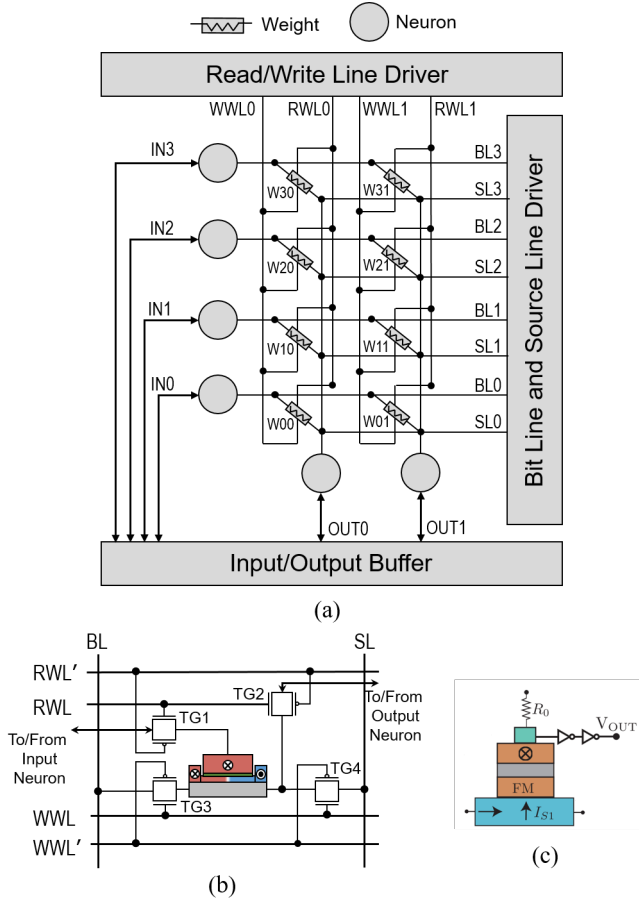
Weight Neuron

Read/Write Line Driver

WWL0 RWL0 WWL1 RWL1

IN3
W30 W31
BL3
SL3

IN2
W20 W21
BL2
SL2

IN1
W10 W11
BL1
SL1

IN0
W00 W01
BL0
SL0

Bit Line and Source Line Driver

OUT0 OUT1

Input/Output Buffer

(a)

BL SL
RWL′
RWL
TG2
To/From Output Neuron
TG1
To/From Input Neuron
TG4
TG3
WWL
WWL′

(b)

$R_0$
$\text{V}_{\text{OUT}}$
FM
$I_{S1}$

(c)